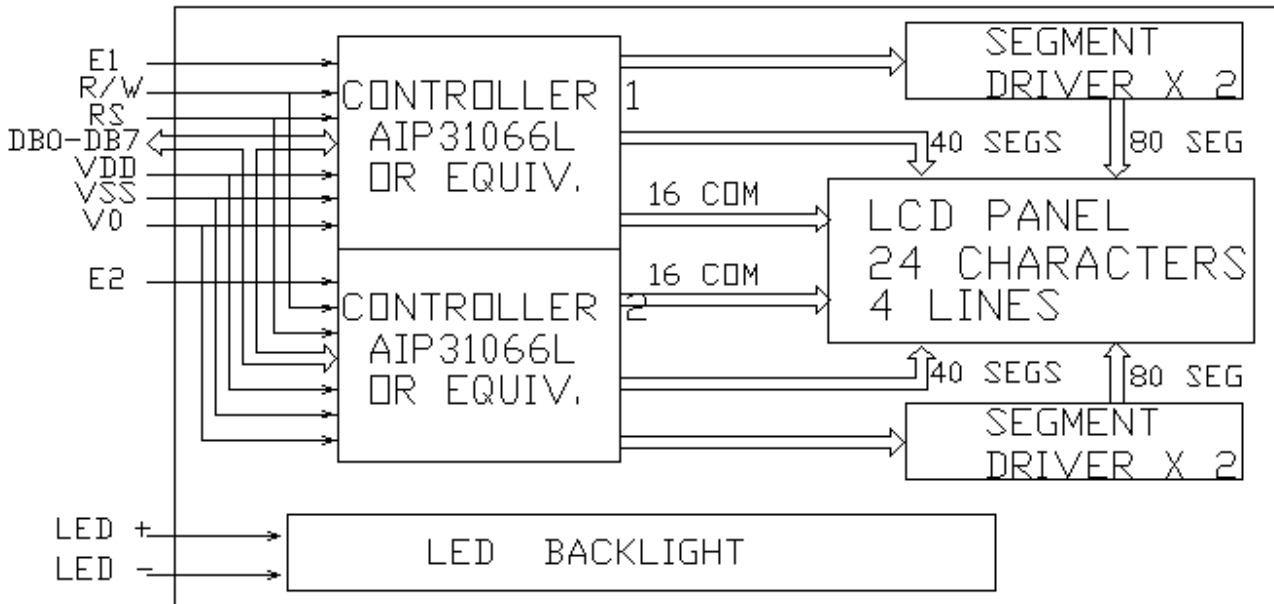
E1
R/W
RS
DB0-DB7
VDD
VSS
V0
E2
CONTROLLER 1
AIP31066L
OR EQUIV.
CONTROLLER 2
AIP31066L
OR EQUIV.
SEGMENT
DRIVER X 2
40 SEGS
80 SEG
16 COM
16 COM
LCD PANEL
24 CHARACTERS
4 LINES
40 SEGS
80 SEG
SEGMENT
DRIVER X 2
LED +
LED -
LED BACKLIGHT